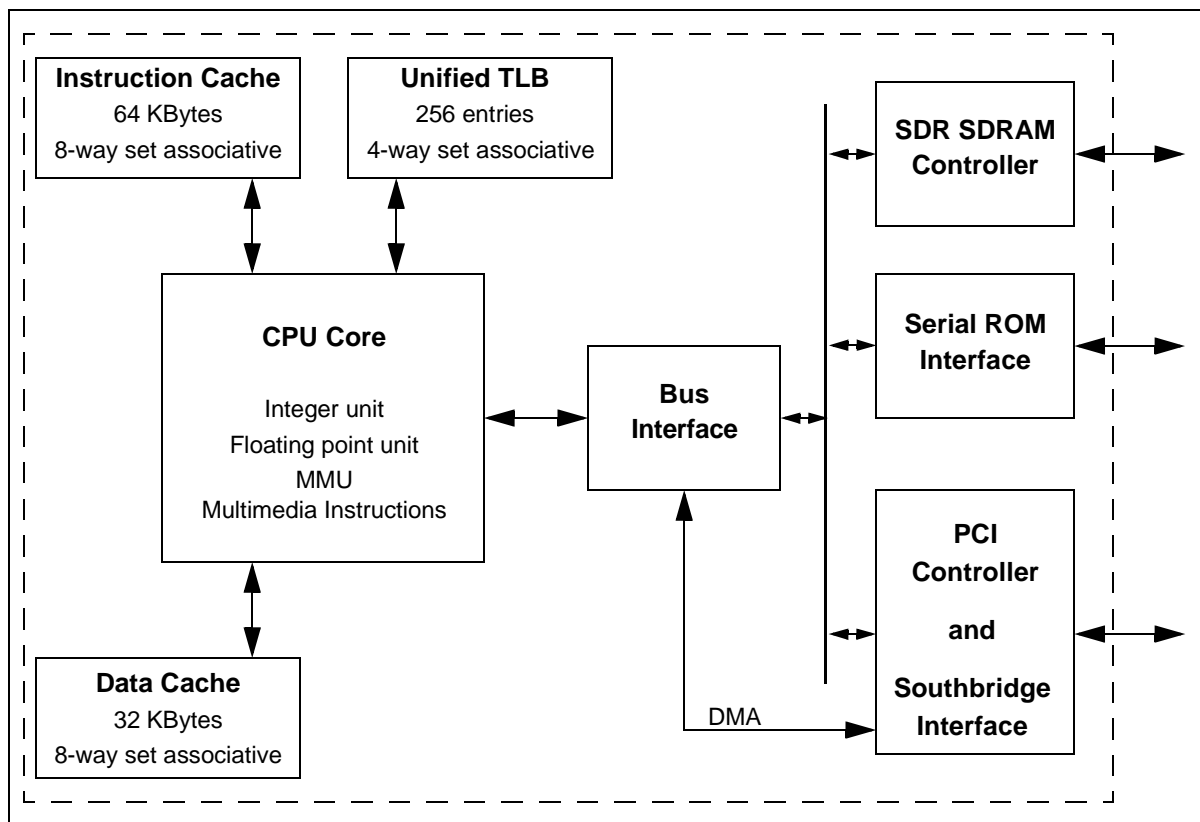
Instruction Cache
64 KBytes
8-way set associative

Unified TLB
256 entries
4-way set associative

SDR SDRAM Controller

CPU Core

Integer unit
Floating point unit
MMU
Multimedia Instructions

Bus Interface

Serial ROM Interface

PCI Controller and Southbridge Interface

DMA

Data Cache
32 KBytes
8-way set associative